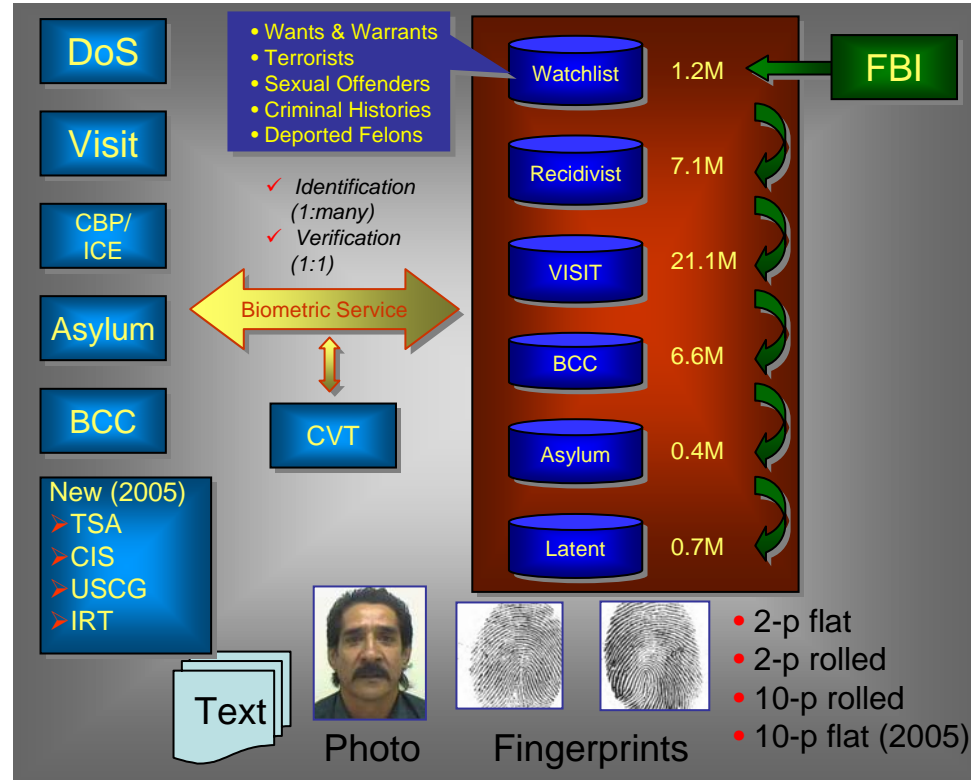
DoS

Visit

CBP/ ICE

Asylum

BCC

New (2005)
TSA
CIS
USCG
IRT

• Wants & Warrants
• Terrorists
• Sexual Offenders
• Criminal Histories
• Deported Felons

Identification (1:many)
Verification (1:1)

Biometric Service

CVT

Watchlist 1.2M
Recidivist 7.1M
VISIT 21.1M
BCC 6.6M
Asylum 0.4M
Latent 0.7M

FBI

Text

Photo

Fingerprints

• 2-p flat
• 2-p rolled
• 10-p rolled
• 10-p flat (2005)